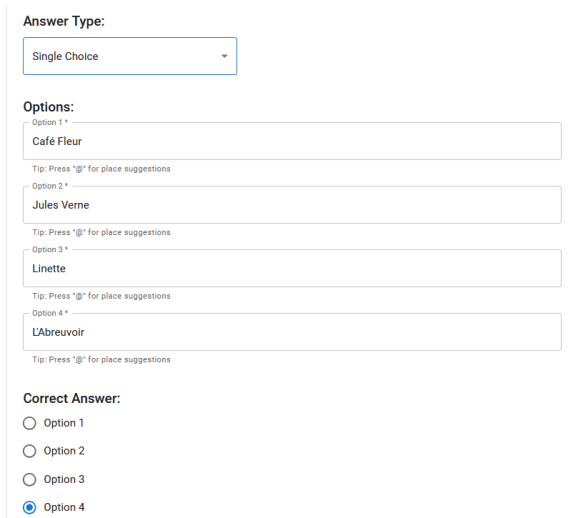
Answer Type:

Single Choice

Options:

Option 1 *
Café Fleur
Tip: Press "@" for place suggestions

Option 2 *
Jules Verne
Tip: Press "@" for place suggestions

Option 3 *
Linette
Tip: Press "@" for place suggestions

Option 4 *
L'Abreuvoir
Tip: Press "@" for place suggestions

Correct Answer:

Option 1

Option 2

Option 3

Option 4